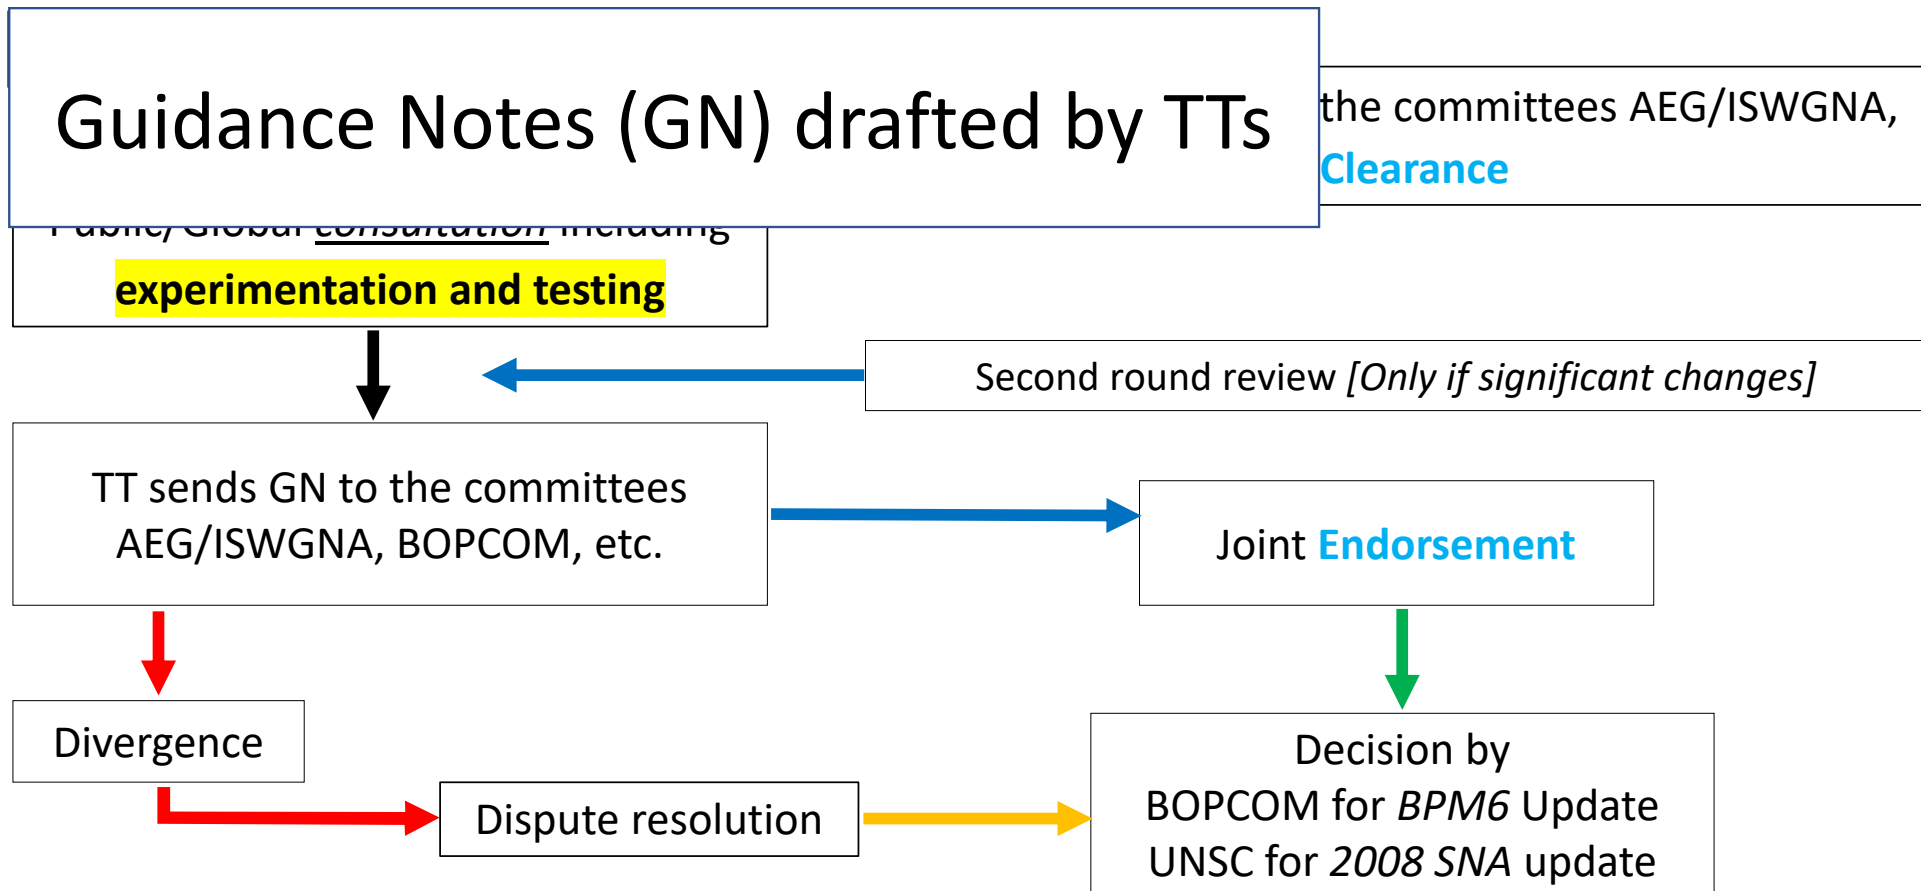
Guidance Notes (GN) drafted by TTs

the committees AEG/ISWGNA,
Clearance

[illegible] experimentation and testing

Second round review [Only if significant changes]

TT sends GN to the committees AEG/ISWGNA, BOPCOM, etc.

Joint Endorsement

Divergence

Dispute resolution

Decision by
BOPCOM for BPM6 Update
UNSC for 2008 SNA update